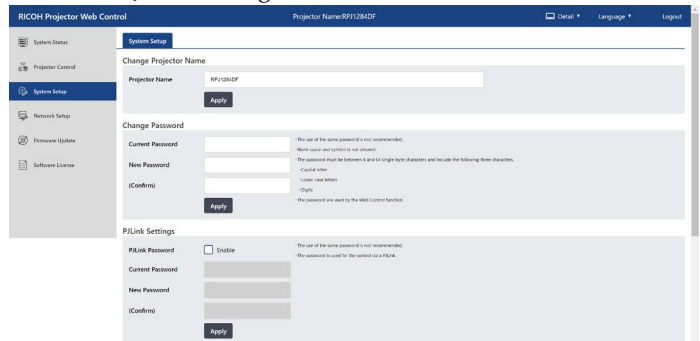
RICOH Projector Web Control

Projector Name:RPJ1284DF

Detail ▼ Language ▼ Logout

System Status

Projector Control

System Setup

Network Setup

Firmware Update

Software License

System Setup

Change Projector Name

Projector Name RPJ1284DF

Apply

Change Password

Current Password

New Password

(Confirm)

Apply

・The use of the same password is not recommended.

・Blank space and symbol is not allowed.

・The password must be between 8 and 64 single-byte characters and include the following three characters.

・Capital letter

・Lower case letters

・Digits

・The password are used by the Web Control function.

PJLink Settings

PJLink Password Enable

Current Password

New Password

(Confirm)

Apply

・The use of the same password is not recommended.

・The password is used for the control via a PJLink.